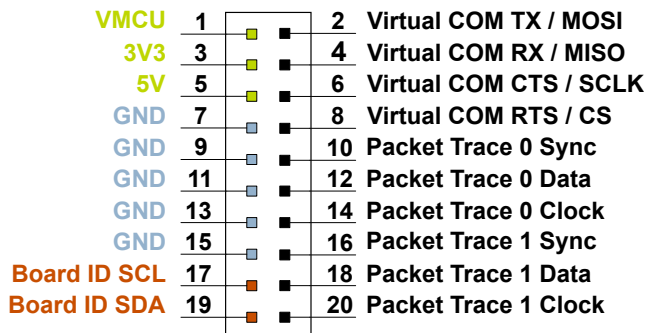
VMCU 1
3V3 3
5V 5
GND 7
GND 9
GND 11
GND 13
GND 15
Board ID SCL 17
Board ID SDA 19

2 Virtual COM TX / MOSI
4 Virtual COM RX / MISO
6 Virtual COM CTS / SCLK
8 Virtual COM RTS / CS
10 Packet Trace 0 Sync
12 Packet Trace 0 Data
14 Packet Trace 0 Clock
16 Packet Trace 1 Sync
18 Packet Trace 1 Data
20 Packet Trace 1 Clock